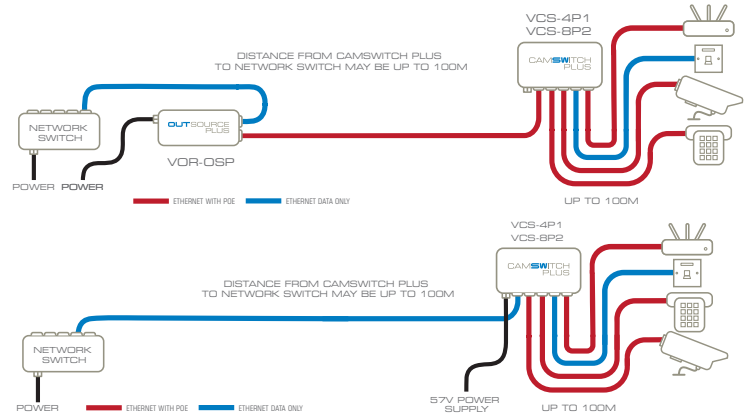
VCS-4P1
VCS-8P2

DISTANCE FROM CAMSWITCH PLUS
TO NETWORK SWITCH MAY BE UP TO 100M

CAMSWITCH PLUS

NETWORK SWITCH

OUTSOURCE PLUS

VOR-OSP

POWER POWER

ETHERNET WITH POE ETHERNET DATA ONLY

UP TO 100M

VCS-4P1
VCS-8P2

DISTANCE FROM CAMSWITCH PLUS
TO NETWORK SWITCH MAY BE UP TO 100M

CAMSWITCH PLUS

NETWORK SWITCH

POWER

ETHERNET WITH POE ETHERNET DATA ONLY

57V POWER SUPPLY

UP TO 100M